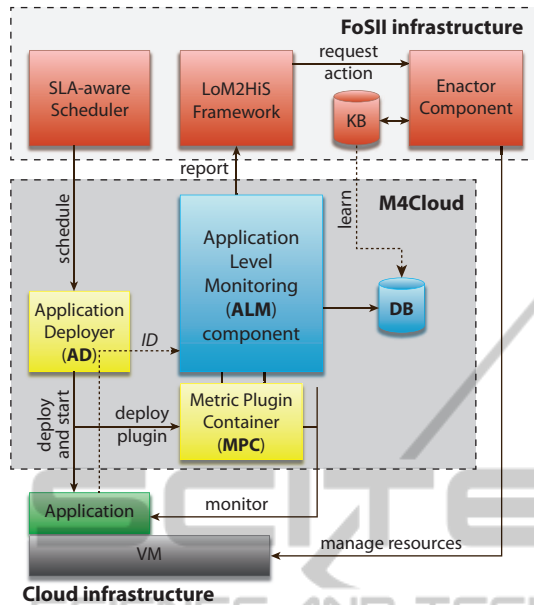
FoSII infrastructure

SLA-aware Scheduler

LoM2HiS Framework

request action

Enactor Component

KB

report

M4Cloud

schedule

learn

Application Level Monitoring (ALM) component

DB

Application Deployer (AD)

ID

deploy and start

deploy plugin

Metric Plugin Container (MPC)

Application

monitor

VM

manage resources

Cloud infrastructure